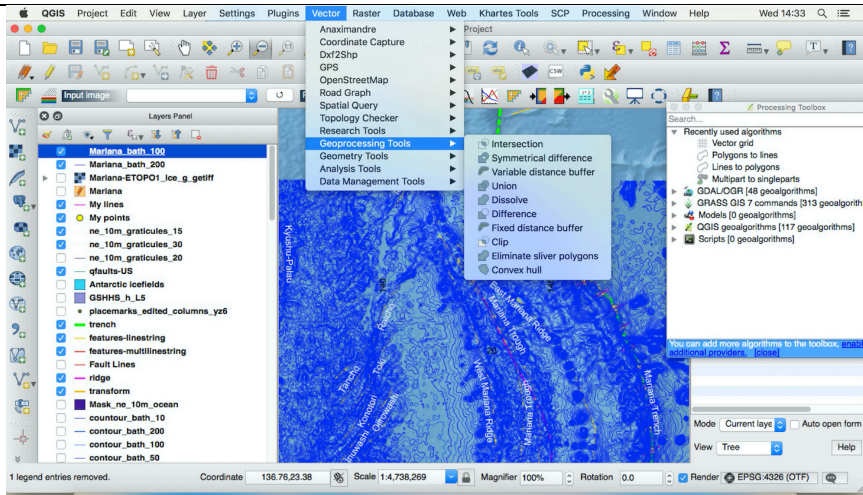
QGIS Project Edit View Layer Settings Plugins Vector Raster Database Web Khartes Tools SCP Processing Window Help Wed 14:33

Project

Input image

Layers Panel

Mariana_bath_100
Mariana_bath_200
Mariana-ETOPO1_ice_g_getiff
Mariana
My lines
My points
ne_10m_graticules_15
ne_10m_graticules_30
ne_10m_graticules_20
qfaults-US
Antarctic icefields
GSHHS_h_L5
placemarks_edited_columns_yz6
trench
features-linestring
features-multilinestring
Fault Lines
ridge
transform
Mask_ne_10m_ocean
countour_bath_10
contour_bath_200
contour_bath_100
contour_bath_50

Anaximandre
Coordinate Capture
Dxf2Shp
GPS
OpenStreetMap
Road Graph
Spatial Query
Topology Checker
Research Tools
Geoprocessing Tools
Geometry Tools
Analysis Tools
Data Management Tools

Intersection
Symmetrical difference
Variable distance buffer
Union
Dissolve
Difference
Fixed distance buffer
Clip
Eliminate sliver polygons
Convex hull

Processing Toolbox
Search...
Recently used algorithms
Vector grid
Polygons to lines
Lines to polygons
Multipart to singleparts
GDAL/OGR [48 geoalgorithms]
GRASS GIS 7 commands [313 geoalgorith
Models [0 geoalgorithms]
QGIS geoalgorithms [117 geoalgorithms]
Scripts [0 geoalgorithms]

You can add more algorithms to the toolbox, enab additional providers. [close]

Kyushu-Palau
Mariana Trough
Mariana Ridge
West Mariana Ridge
Mariana Trough
Mariana Trench
Tancho
Toki
Kinan
Konotori
Shiwashi
Ojiroawashi

Mode Current laye Auto open form
View Tree Help

1 legend entries removed. Coordinate 136.76,23.38 Scale 1:4,738,269 Magnifier 100% Rotation 0.0 Render EPSG:4326 (OTF)